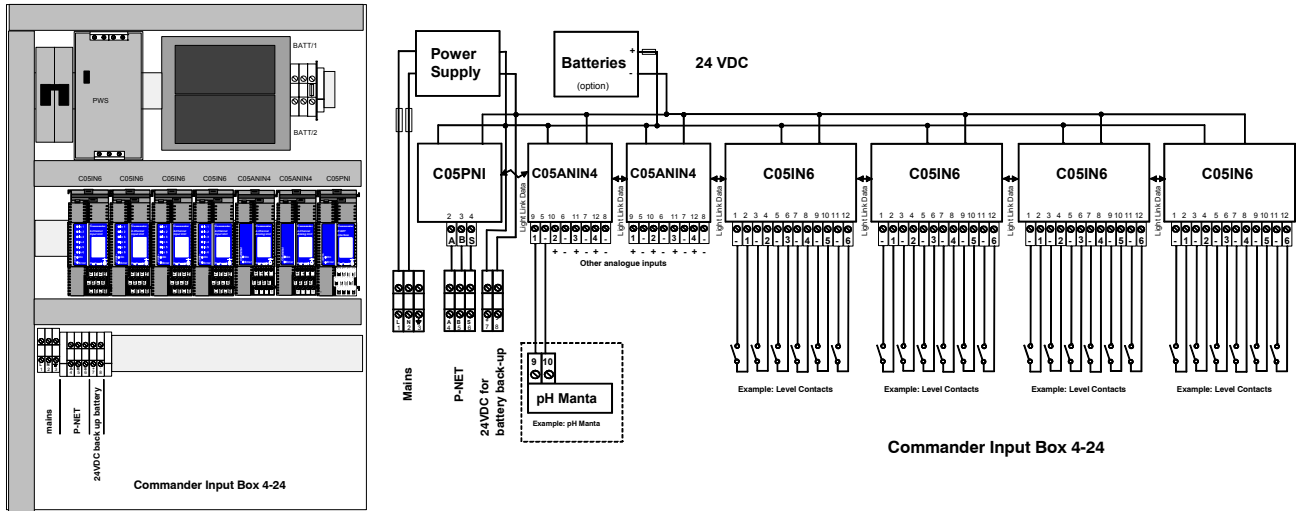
BATT/1
PWS
BATT/2
C05IN6 C05IN6 C05IN6 C05IN6 C05ANIN4 C05ANIN4 C05PNI
mains
P-NET
24VDC back up battery
Commander Input Box 4-24

Power Supply
Batteries
(option)
24 VDC
C05PNI
2 3 4
A B S
C05ANIN4
Light Link Data
9 5 10 6 11 7 12 8
1 2 3 4
C05ANIN4
Light Link Data
9 5 10 6 11 7 12 8
1 2 3 4
Other analogue inputs
C05IN6
Light Link Data
1 2 3 4 5 6 7 8 9 10 11 12
1 2 3 4 5 6
C05IN6
Light Link Data
1 2 3 4 5 6 7 8 9 10 11 12
1 2 3 4 5 6
C05IN6
Light Link Data
1 2 3 4 5 6 7 8 9 10 11 12
1 2 3 4 5 6
C05IN6
Light Link Data
1 2 3 4 5 6 7 8 9 10 11 12
1 2 3 4 5 6
Mains
P-NET
24VDC for battery back-up
9 10
pH Manta
Example: pH Manta
Example: Level Contacts
Example: Level Contacts
Example: Level Contacts
Example: Level Contacts
Commander Input Box 4-24